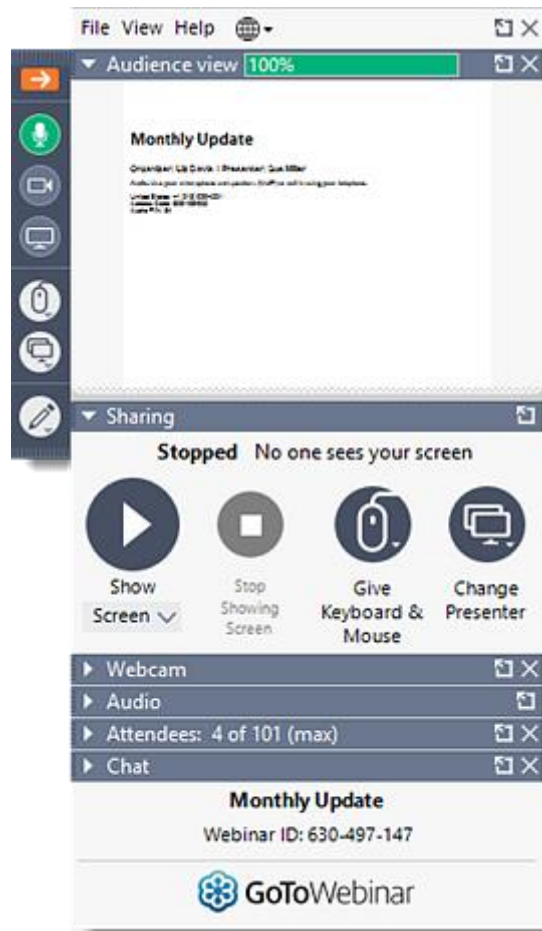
File View Help

Audience view 100%

Monthly Update

Organizer: Liz Davis | Presenter: Sue Miller

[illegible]

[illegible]

Sharing

Stopped No one sees your screen

Show Screen

Stop Showing Screen

Give Keyboard & Mouse

Change Presenter

Webcam

Audio

Attendees: 4 of 101 (max)

Chat

Monthly Update

Webinar ID: 630-497-147

GoToWebinar